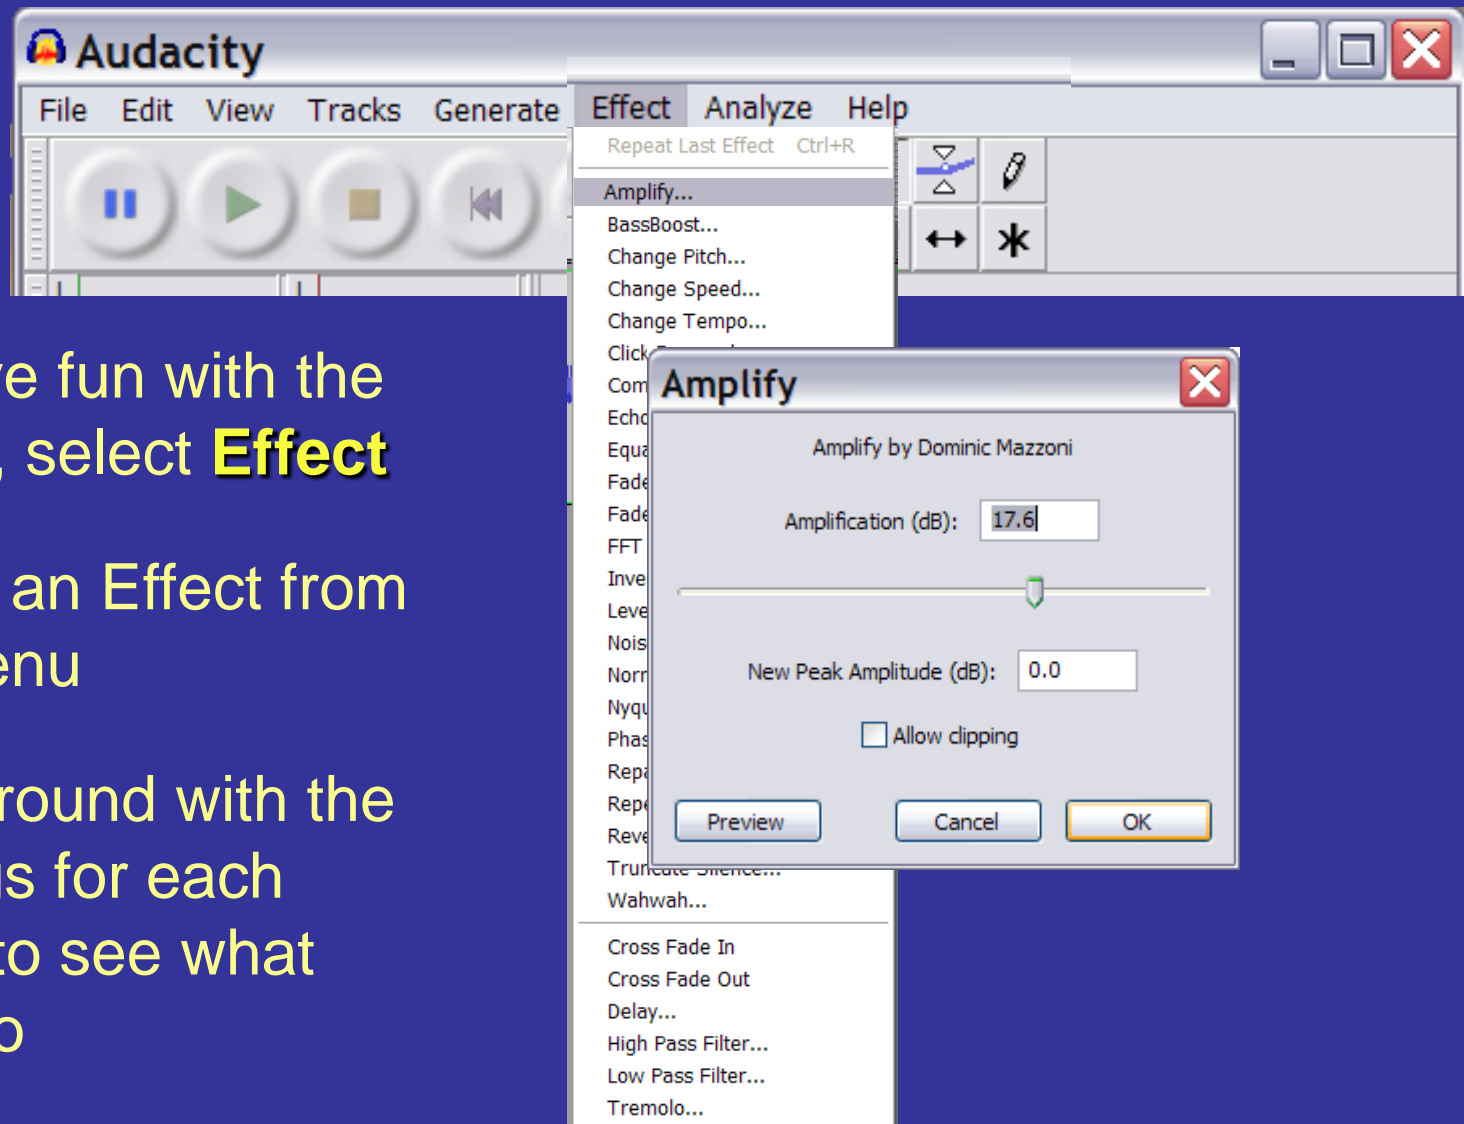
Audacity

File Edit View Tracks Generate Effect Analyze Help

Repeat Last Effect Ctrl+R
Amplify...
BassBoost...
Change Pitch...
Change Speed...
Change Tempo...
Click
Com
Echo
Equa
Fade
Fade
FFT
Inve
Leve
Nois
Norr
Nyqu
Phas
Repa
Repe
Reve
Tru
Wahwah...
Cross Fade In
Cross Fade Out
Delay...
High Pass Filter...
Low Pass Filter...
Tremolo...

e fun with the
, select **Effect**

an Effect from
enu

round with the
s for each
o see what
o

Amplify

Amplify by Dominic Mazzoni

Amplification (dB): 17.6

New Peak Amplitude (dB): 0.0

Allow clipping

Preview Cancel OK